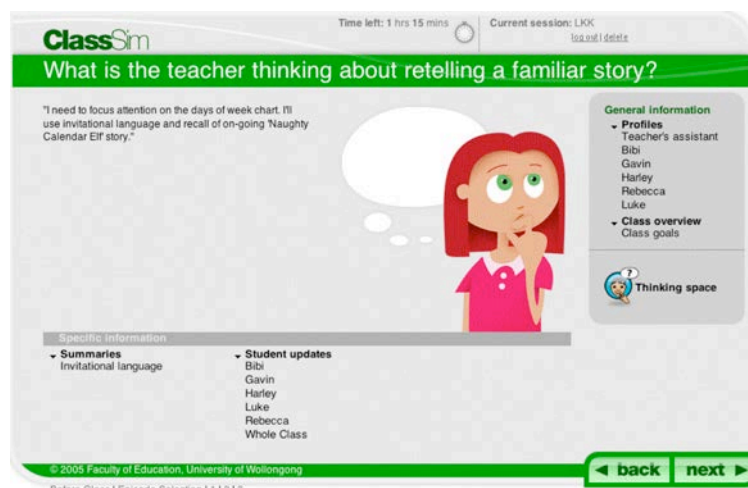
ClassSim

Time left: 1 hrs 15 mins

Current session: LKK
log out | delete

What is the teacher thinking about retelling a familiar story?

"I need to focus attention on the days of week chart. I'll use invitational language and recall of on-going 'Naughty Calendar Elf' story."

General information
Profiles
Teacher's assistant
Bibi
Gavin
Harley
Rebecca
Luke
Class overview
Class goals

Thinking space

Specific information
Summaries
Invitational language

Student updates
Bibi
Gavin
Harley
Luke
Rebecca
Whole Class

© 2005 Faculty of Education, University of Wollongong

◄ back next ►

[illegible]